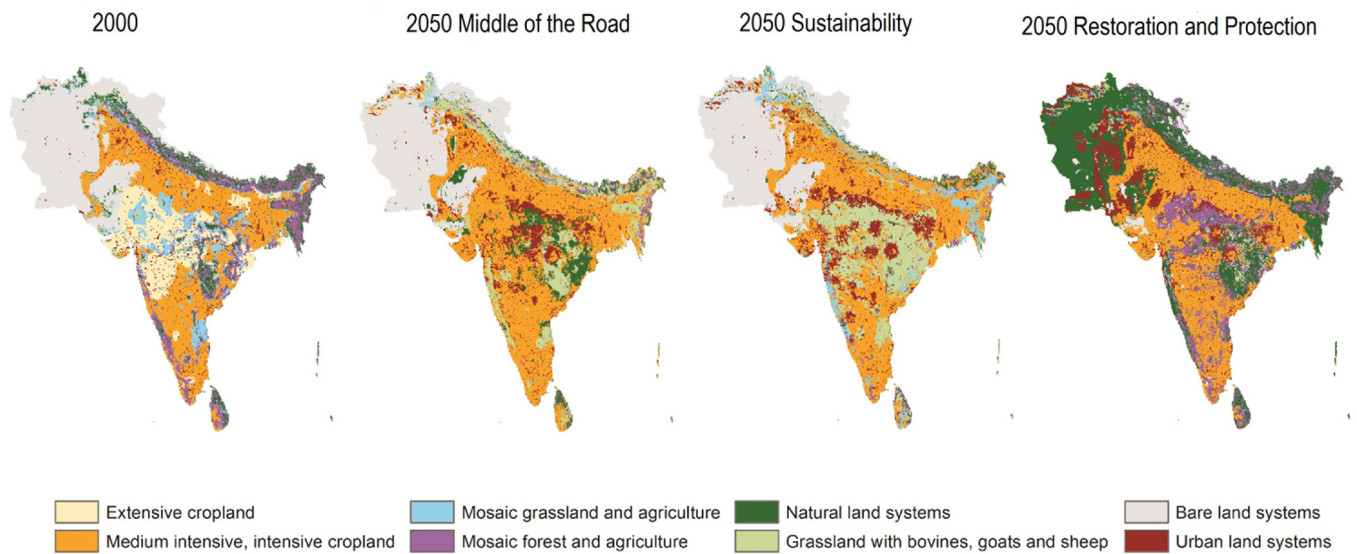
2000

2050 Middle of the Road

2050 Sustainability

2050 Restoration and Protection

Extensive cropland
Medium intensive, intensive cropland
Mosaic grassland and agriculture
Mosaic forest and agriculture
Natural land systems
Grassland with bovines, goats and sheep
Bare land systems
Urban land systems